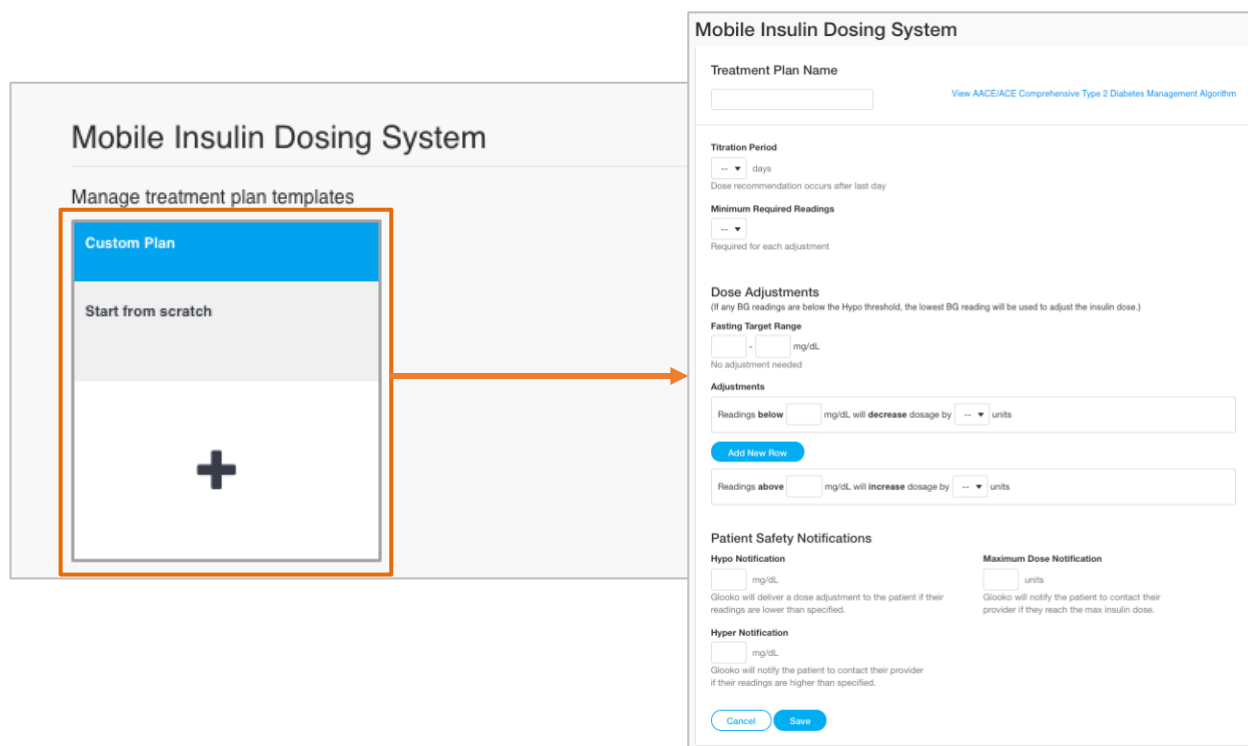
Mobile Insulin Dosing System

Manage treatment plan templates

Custom Plan

Start from scratch

+

Mobile Insulin Dosing System

Treatment Plan Name

View AACE/ACE Comprehensive Type 2 Diabetes Management Algorithm

Titration Period

-- ▾ days

Dose recommendation occurs after last day

Minimum Required Readings

-- ▾

Required for each adjustment

Dose Adjustments

(If any BG readings are below the Hypo threshold, the lowest BG reading will be used to adjust the insulin dose.)

Fasting Target Range

- mg/dL

No adjustment needed

Adjustments

Readings **below** mg/dL will **decrease** dosage by -- ▾ units

Add New Row

Readings **above** mg/dL will **increase** dosage by -- ▾ units

Patient Safety Notifications

Hypo Notification

mg/dL

Glooko will deliver a dose adjustment to the patient if their readings are lower than specified.

Maximum Dose Notification

units

Glooko will notify the patient to contact their provider if they reach the max insulin dose.

Hyper Notification

mg/dL

Glooko will notify the patient to contact their provider if their readings are higher than specified.

Cancel Save